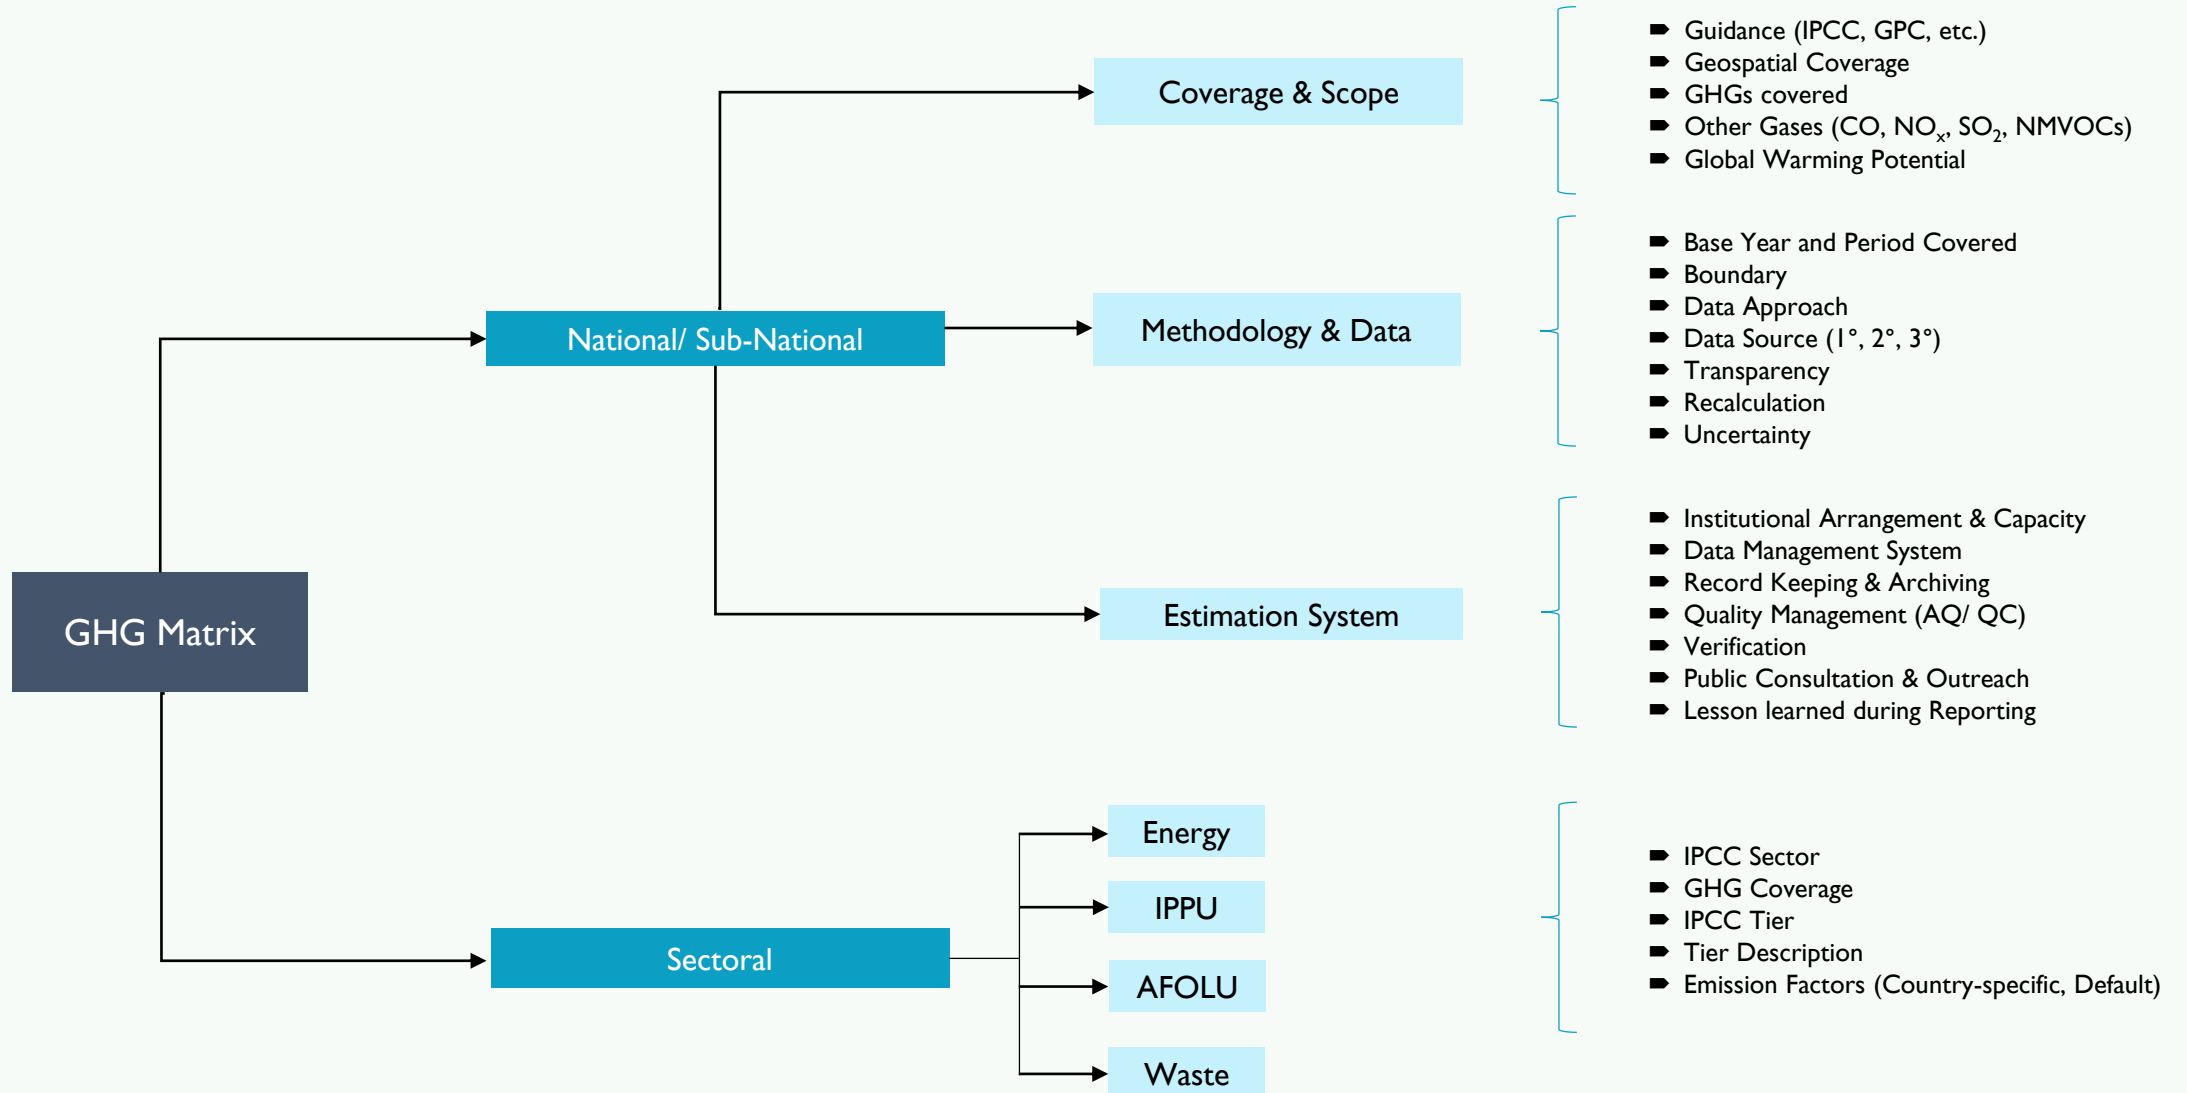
GHG Matrix

National/ Sub-National

Coverage & Scope

- Guidance (IPCC, GPC, etc.)
- Geospatial Coverage
- GHGs covered
- Other Gases (CO, $NO_x$, $SO_2$, NMVOCs)
- Global Warming Potential

Methodology & Data

- Base Year and Period Covered
- Boundary
- Data Approach
- Data Source (1°, 2°, 3°)
- Transparency
- Recalculation
- Uncertainty

Estimation System

- Institutional Arrangement & Capacity
- Data Management System
- Record Keeping & Archiving
- Quality Management (AQ/ QC)
- Verification
- Public Consultation & Outreach
- Lesson learned during Reporting

Sectoral

Energy

IPPU

AFOLU

Waste

- IPCC Sector
- GHG Coverage
- IPCC Tier
- Tier Description
- Emission Factors (Country-specific, Default)